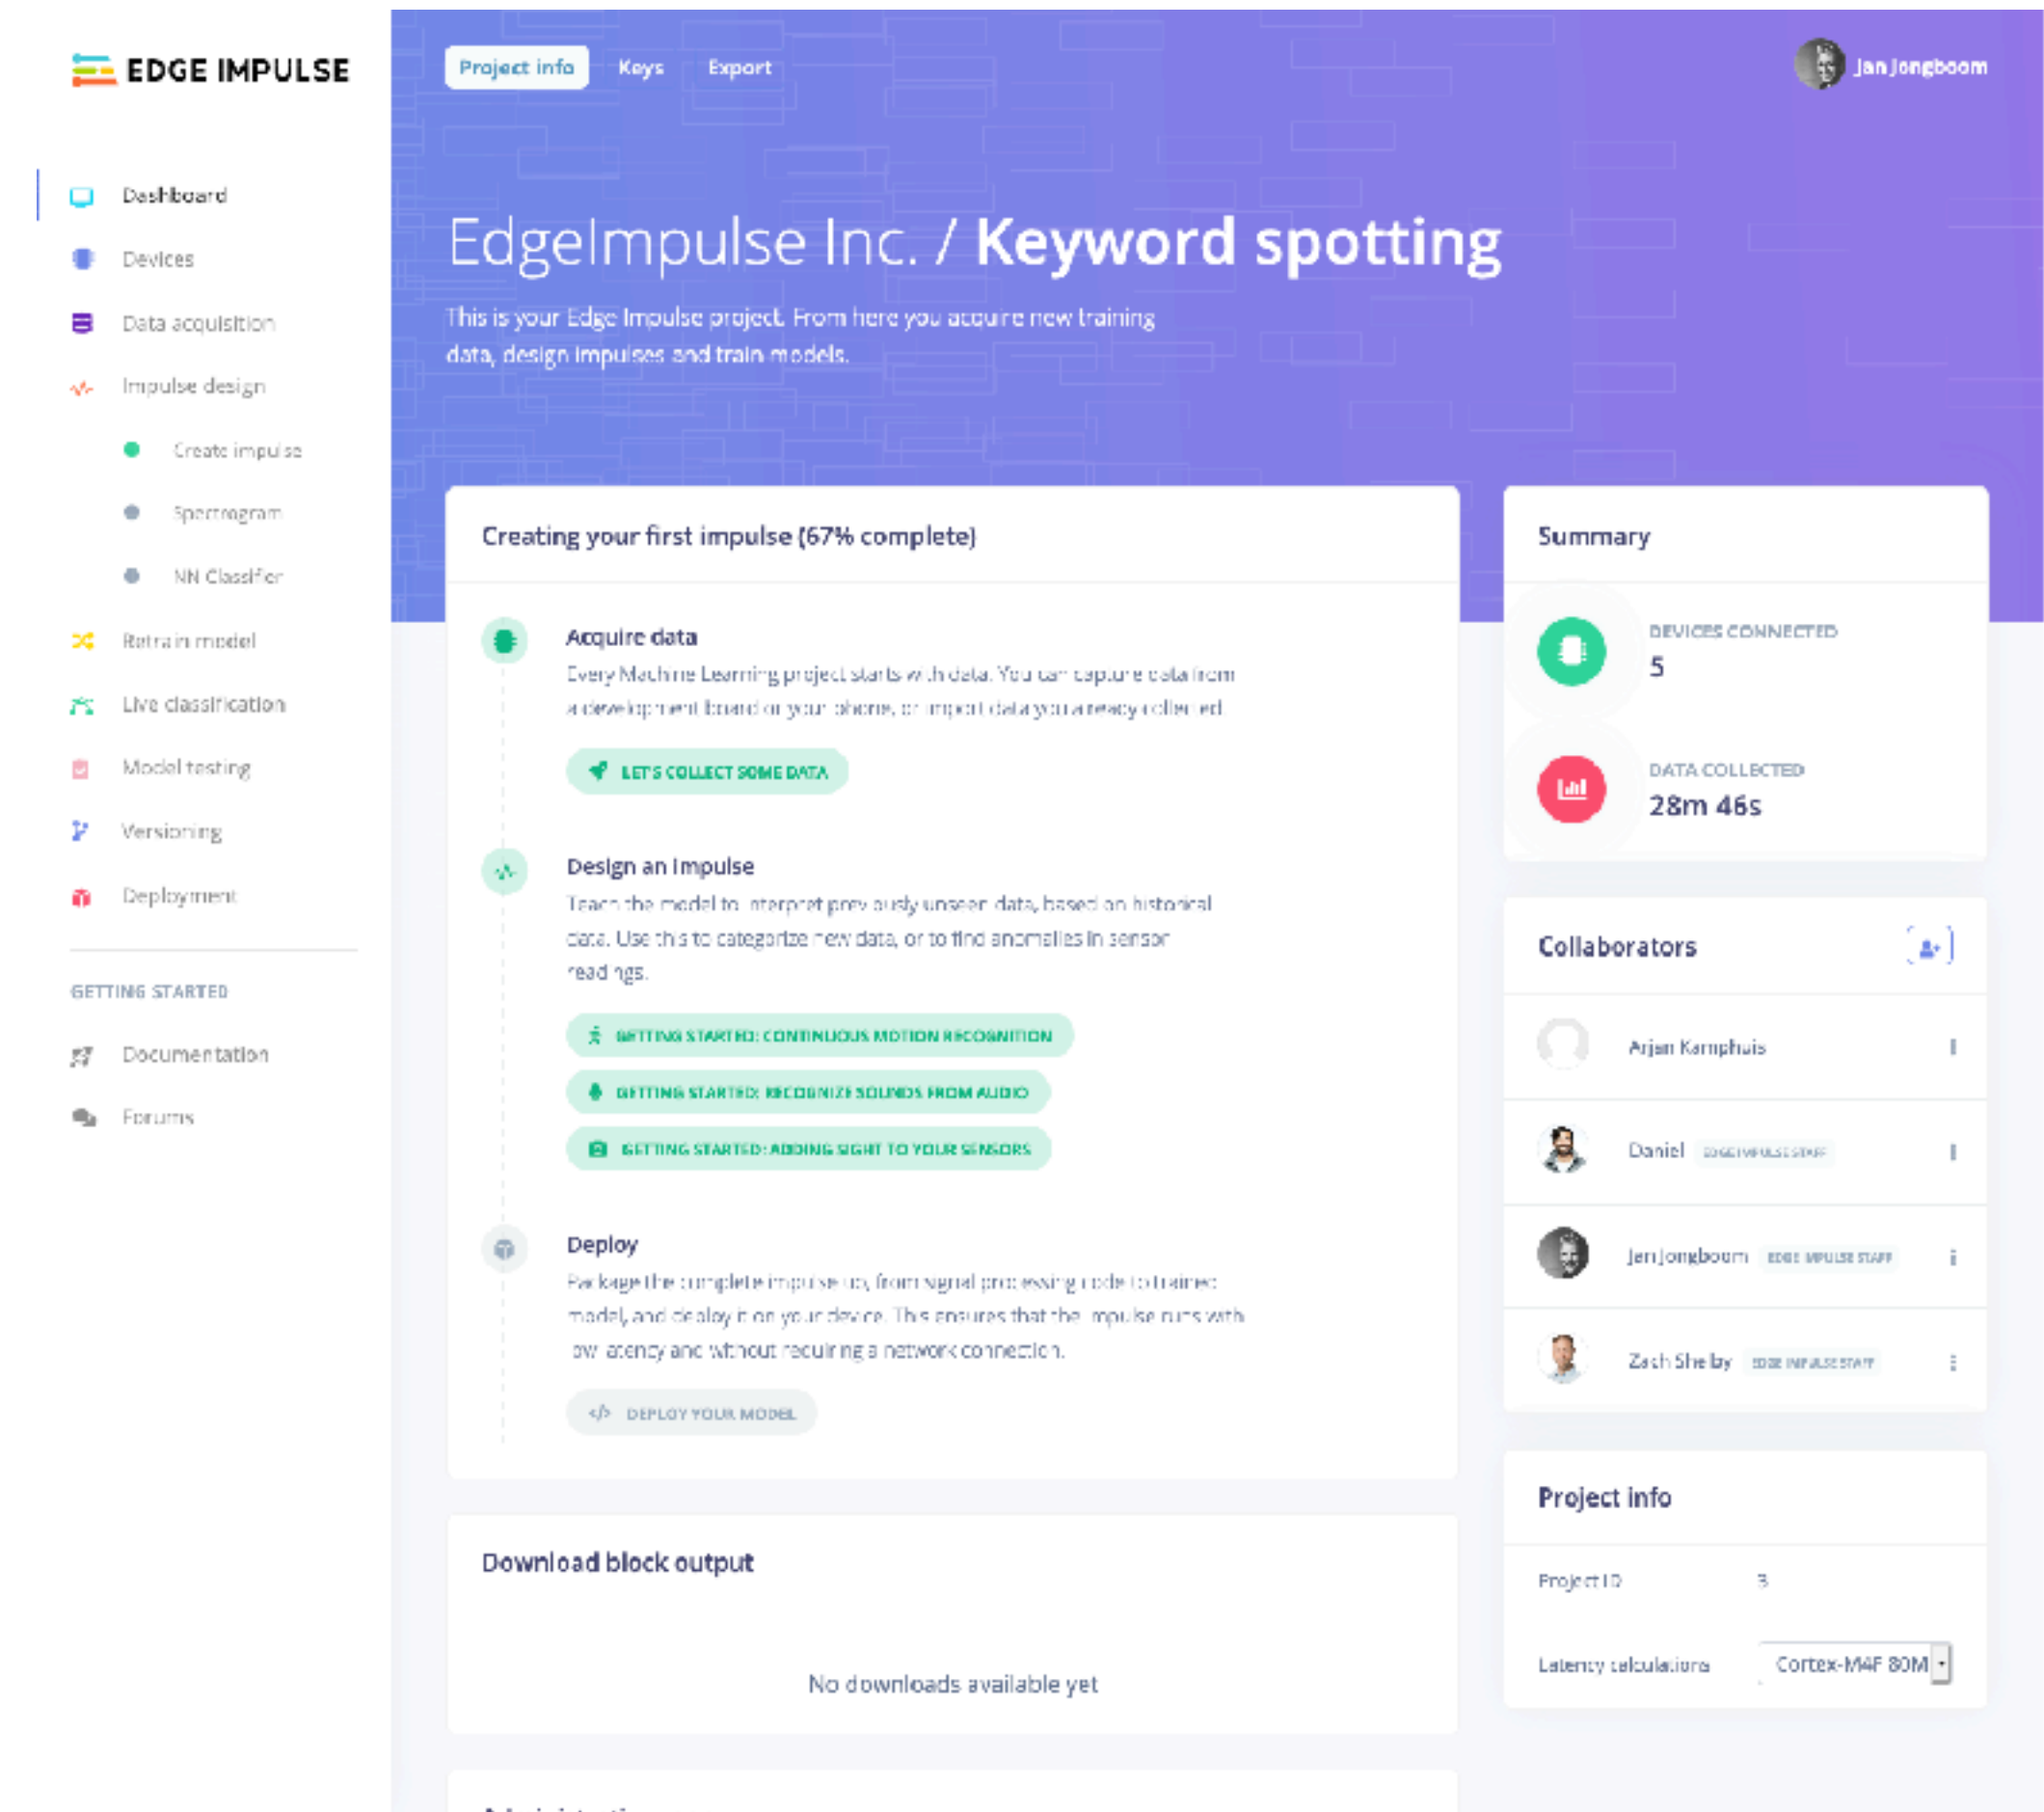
EDGE IMPULSE

Dashboard
Devices
Data acquisition
Impulse design
Create impulse
Spectrogram
NN Classifier
Retrain model
Live classification
Model testing
Versioning
Deployment

GETTING STARTED
Documentation
Forums

Project info Keys Export

Jan Jongboom

EdgeImpulse Inc. / Keyword spotting

This is your Edge Impulse project. From here you acquire new training data, design impulses and train models.

Creating your first impulse (67% complete)

Acquire data
Every Machine Learning project starts with data. You can capture data from a development board or your phone, or import data you already collected.

LET'S COLLECT SOME DATA

Design an impulse
Teach the model to interpret previously unseen data, based on historical data. Use this to categorize new data, or to find anomalies in sensor readings.

GETTING STARTED: CONTINUOUS MOTION RECOGNITION
GETTING STARTED: RECOGNIZE SOUNDS FROM AUDIO
GETTING STARTED: ADDING SIGHT TO YOUR SENSORS

Deploy
Package the complete impulse up, from signal processing code to trained model, and deploy it on your device. This ensures that the impulse runs with low latency and without requiring a network connection.

DEPLOY YOUR MODEL

Download block output

No downloads available yet

Summary

DEVICES CONNECTED
5

DATA COLLECTED
28m 46s

Collaborators

Arjan Kamphuis
Daniel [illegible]
Jan Jongboom EDGE IMPULSE STAFF
Zach Shelby EDGE IMPULSE STAFF

Project info

Project ID 3

Latency calculations Cortex-M4F 80M